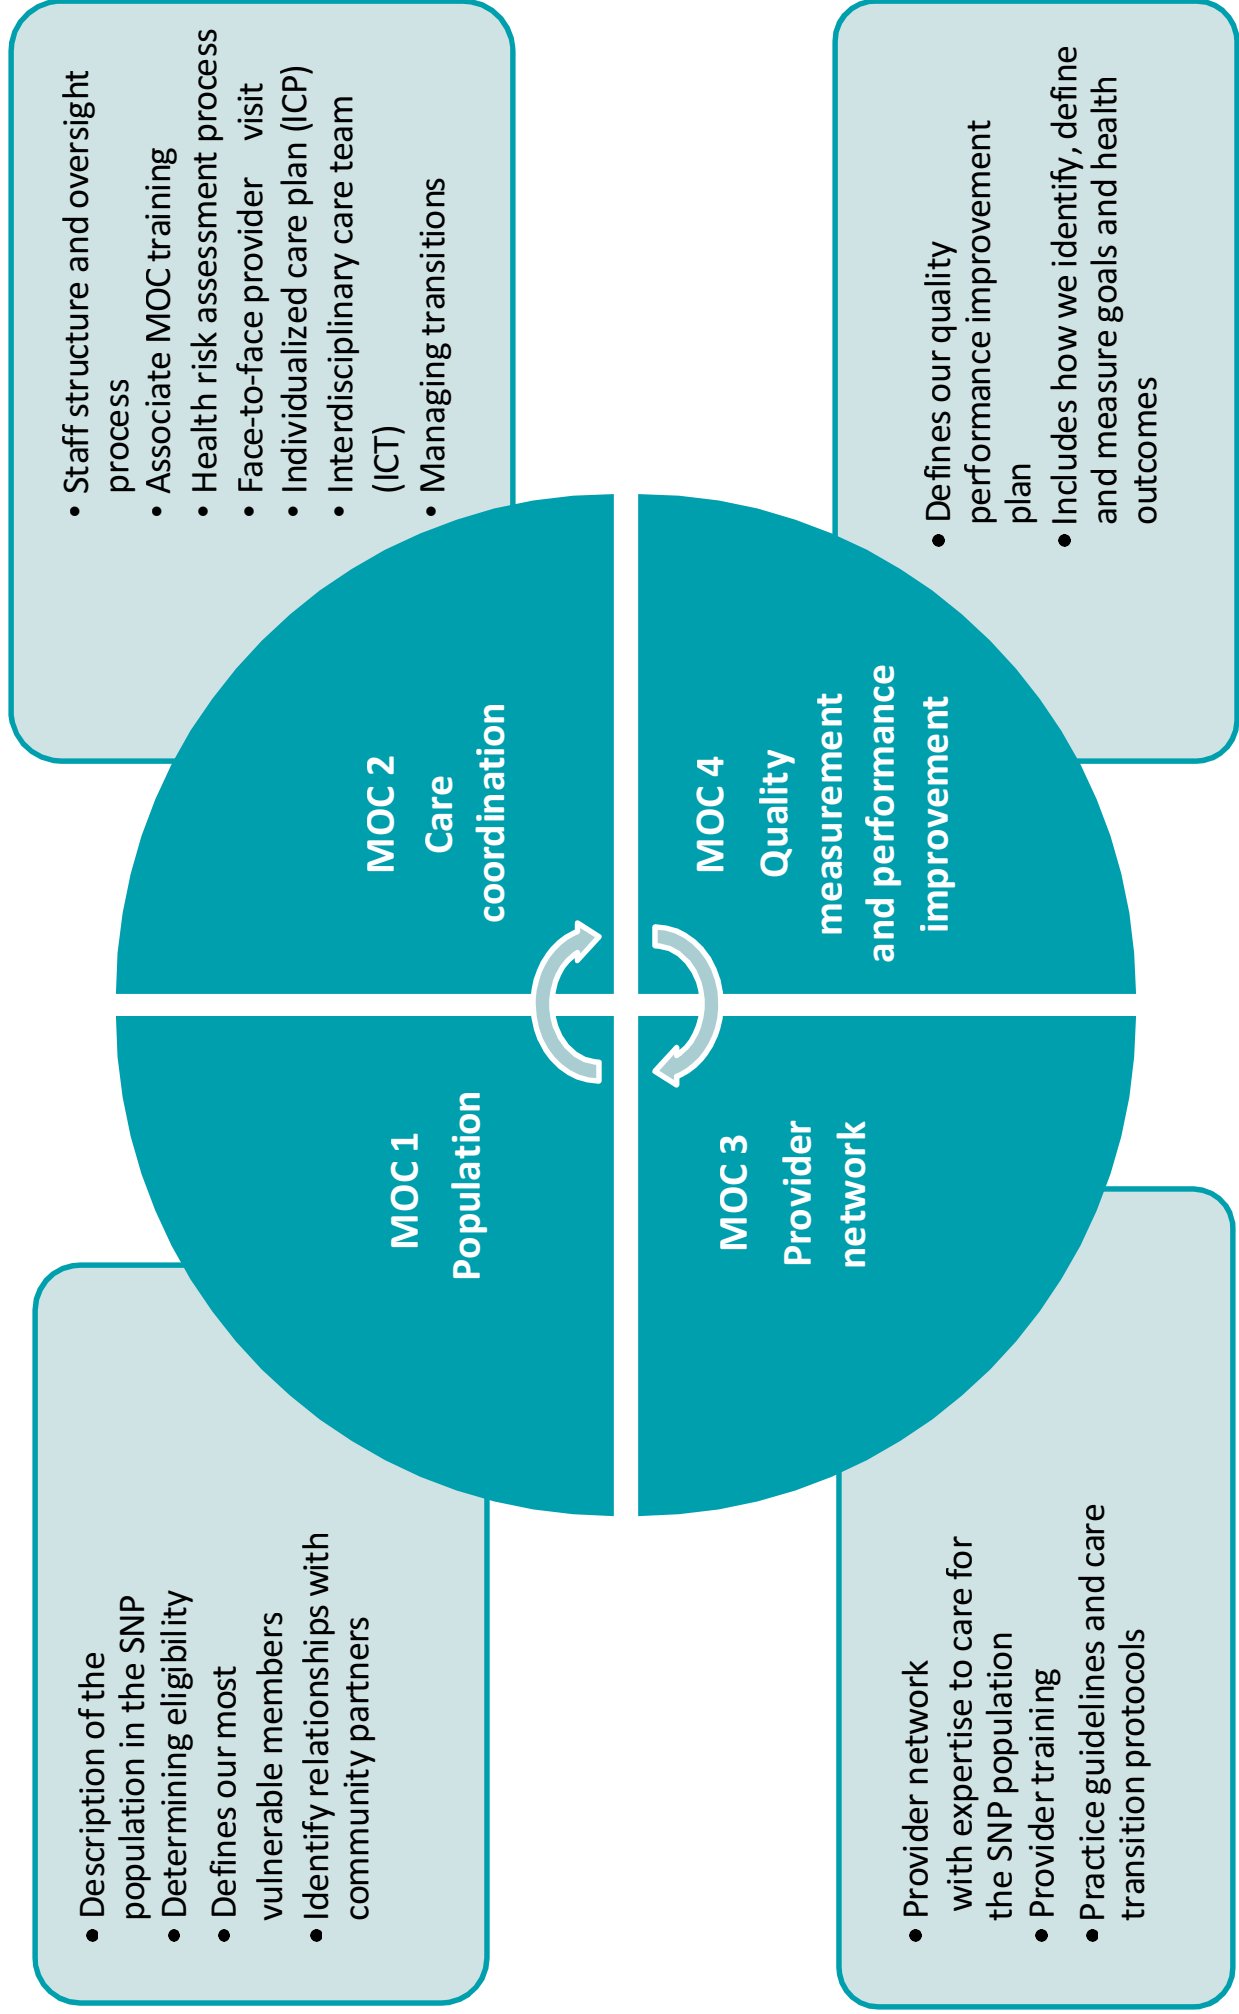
- Staff structure and oversight process
- Associate MOC training
- Health risk assessment process
- Face-to-face provider visit
- Individualized care plan (ICP)
- Interdisciplinary care team (ICT)
- Managing transitions

- Defines our quality performance improvement plan
- Includes how we identify, define and measure goals and health outcomes

MOC 2
Care coordination

MOC 4
Quality measurement and performance improvement

MOC 1
Population

MOC 3
Provider network

- Description of the population in the SNP
- Determining eligibility
- Defines our most vulnerable members
- Identify relationships with community partners

- Provider network with expertise to care for the SNP population
- Provider training
- Practice guidelines and care transition protocols